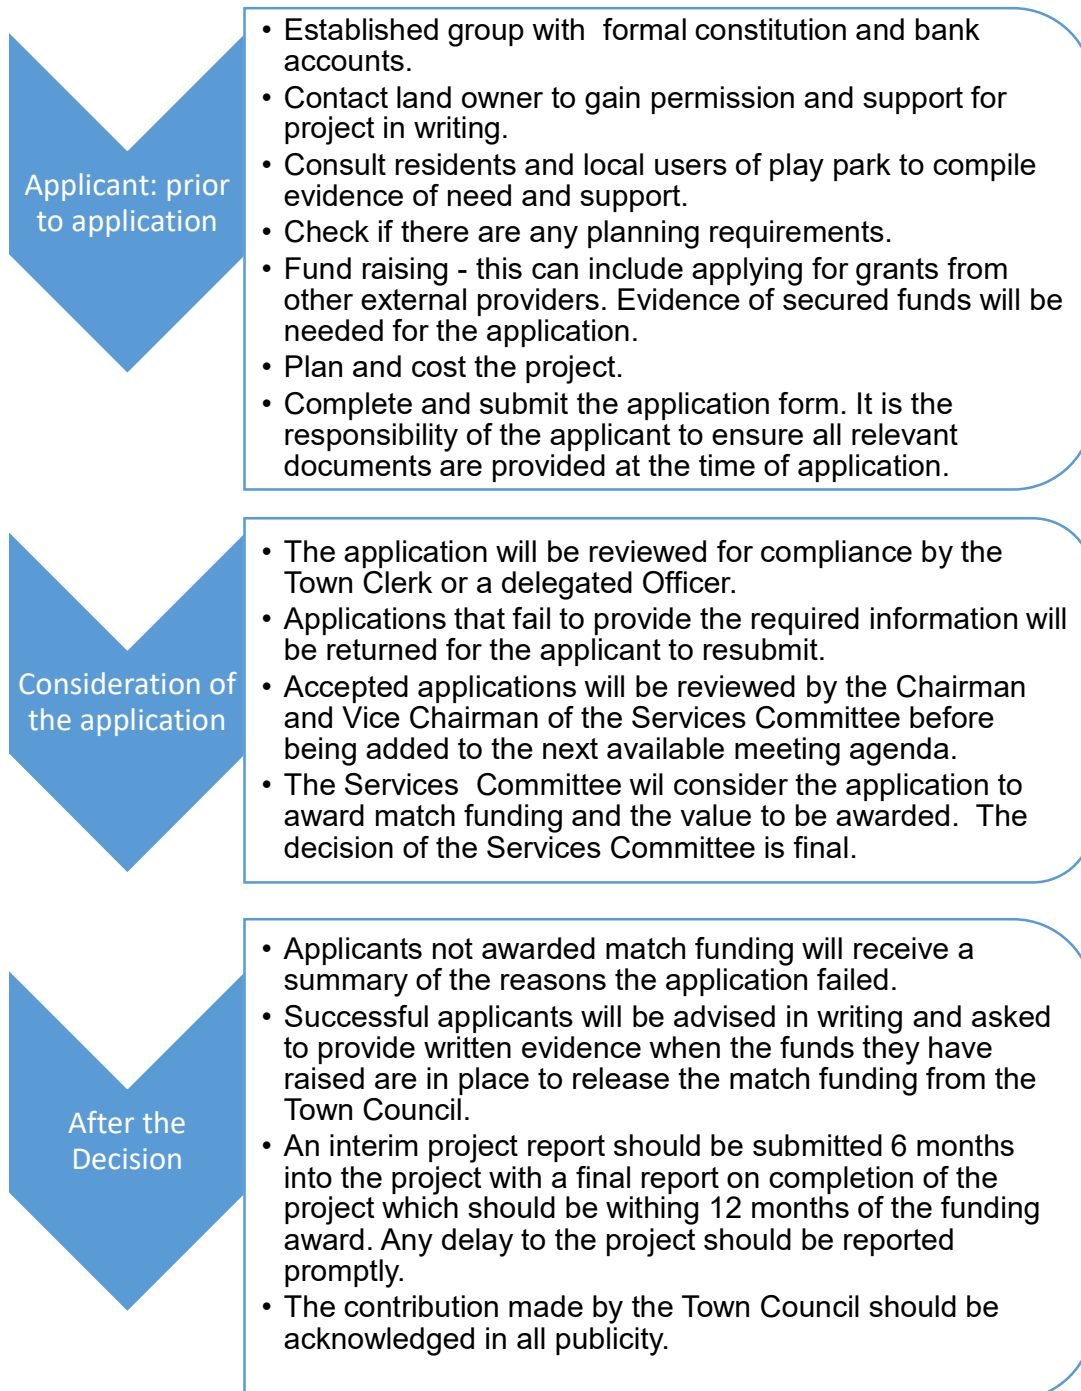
Applicant: prior to application

• Established group with formal constitution and bank accounts.
• Contact land owner to gain permission and support for project in writing.
• Consult residents and local users of play park to compile evidence of need and support.
• Check if there are any planning requirements.
• Fund raising - this can include applying for grants from other external providers. Evidence of secured funds will be needed for the application.
• Plan and cost the project.
• Complete and submit the application form. It is the responsibility of the applicant to ensure all relevant documents are provided at the time of application.

Consideration of the application

• The application will be reviewed for compliance by the Town Clerk or a delegated Officer.
• Applications that fail to provide the required information will be returned for the applicant to resubmit.
• Accepted applications will be reviewed by the Chairman and Vice Chairman of the Services Committee before being added to the next available meeting agenda.
• The Services Committee wil consider the application to award match funding and the value to be awarded. The decision of the Services Committee is final.

After the Decision

• Applicants not awarded match funding will receive a summary of the reasons the application failed.
• Successful applicants will be advised in writing and asked to provide written evidence when the funds they have raised are in place to release the match funding from the Town Council.
• An interim project report should be submitted 6 months into the project with a final report on completion of the project which should be withing 12 months of the funding award. Any delay to the project should be reported promptly.
• The contribution made by the Town Council should be acknowledged in all publicity.